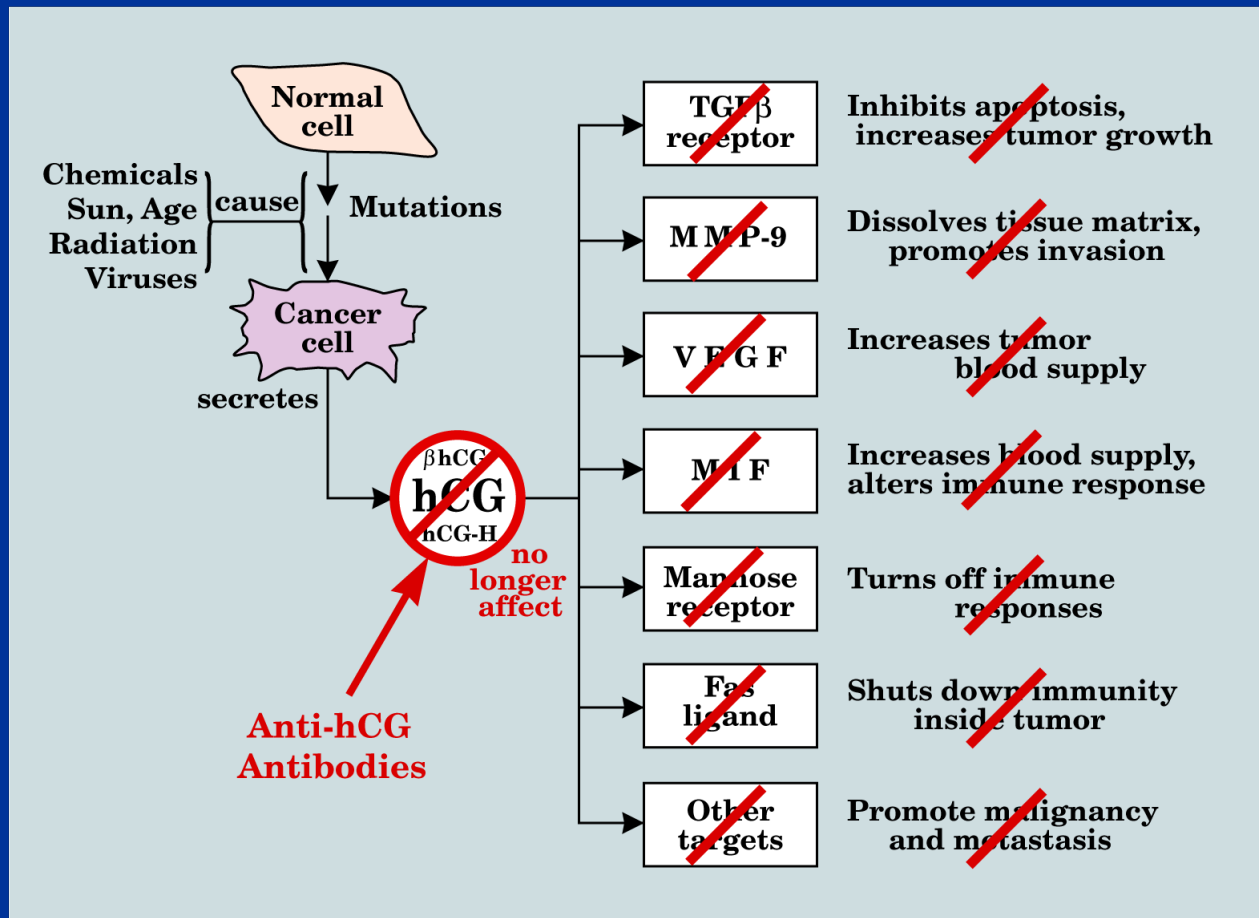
Normal cell

Chemicals
Sun, Age
Radiation
Viruses

cause

Mutations

Cancer cell

secretes

$\beta$hCG
hCG
hCG-H

no longer affect

Anti-hCG Antibodies

TGF$\beta$ receptor

Inhibits apoptosis, increases tumor growth

MMP-9

Dissolves tissue matrix, promotes invasion

VEGF

Increases tumor blood supply

MIF

Increases blood supply, alters immune response

Mannose receptor

Turns off immune responses

Fas ligand

Shuts down immunity inside tumor

Other targets

Promote malignancy and metastasis